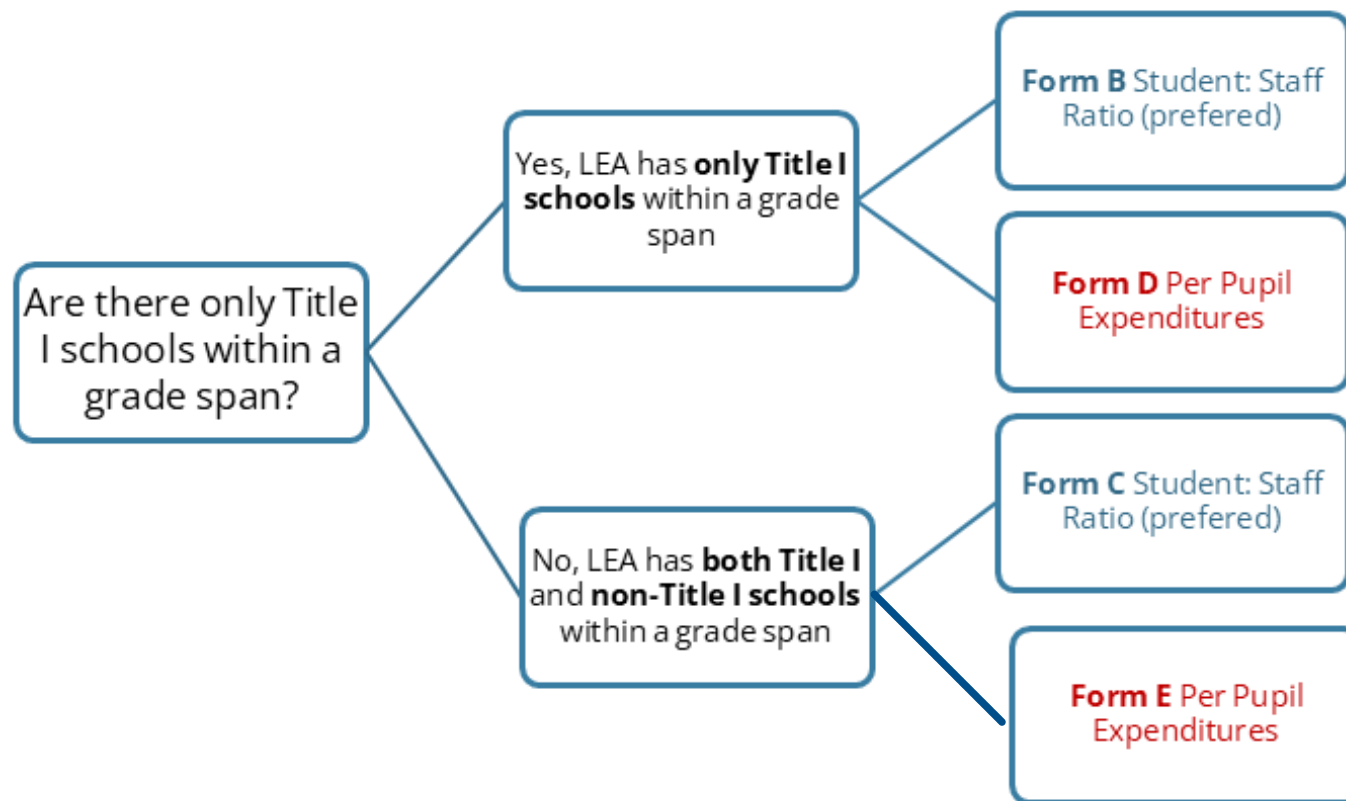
Are there only Title I schools within a grade span?

Yes, LEA has **only Title I schools** within a grade span

**Form B** Student: Staff Ratio (prefered)

**Form D** Per Pupil Expenditures

No, LEA has **both Title I** and **non-Title I schools** within a grade span

**Form C** Student: Staff Ratio (prefered)

**Form E** Per Pupil Expenditures